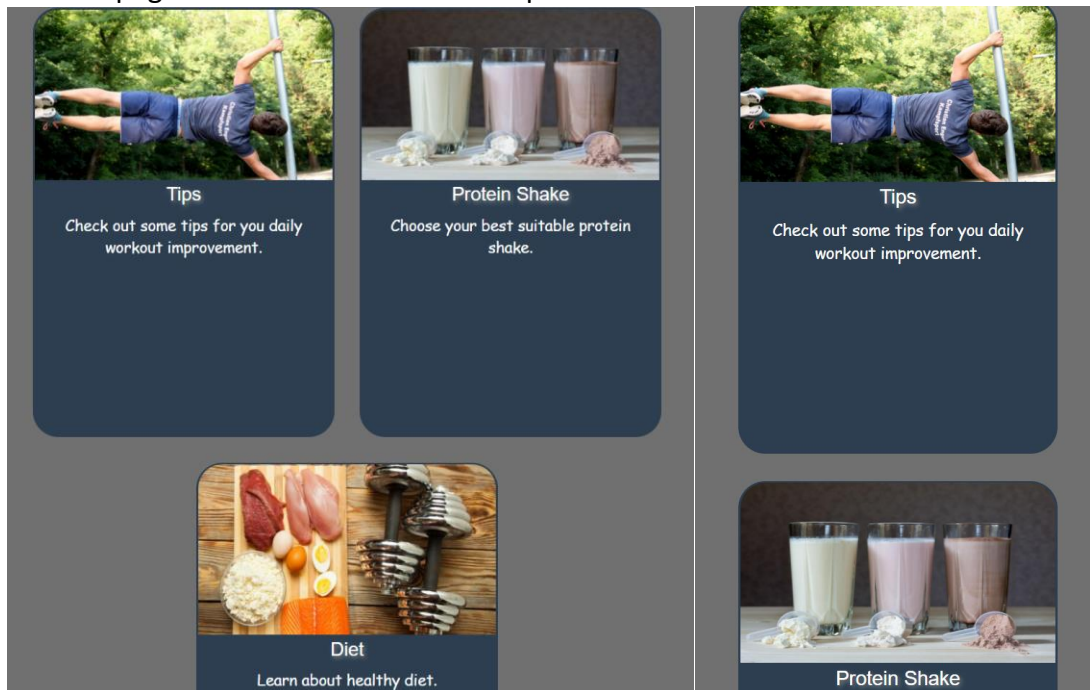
Tips

Check out some tips for you daily workout improvement.

Protein Shake

Choose your best suitable protein shake.

Diet

Learn about healthy diet.

Tips

Check out some tips for you daily workout improvement.

Protein Shake